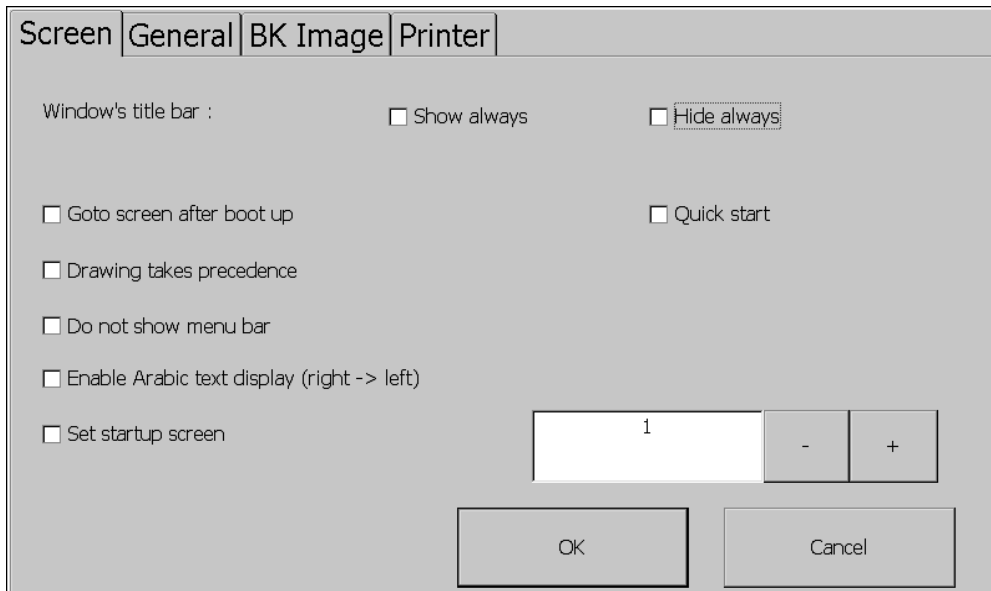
Screen General BK Image Printer

Window's title bar :

☐ Show always

☐ Hide always

☐ Goto screen after boot up

☐ Quick start

☐ Drawing takes precedence

☐ Do not show menu bar

☐ Enable Arabic text display (right -> left)

☐ Set startup screen

1

-

+

OK

Cancel